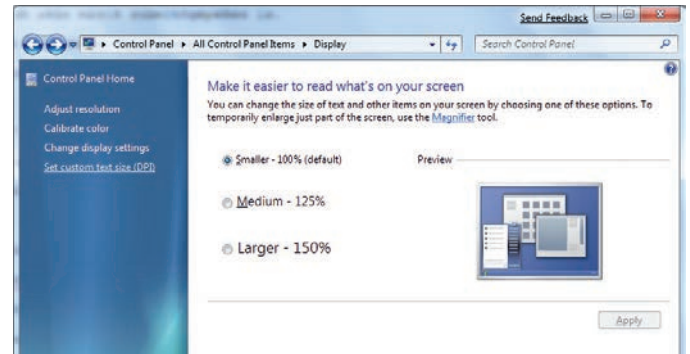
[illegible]

Send Feedback

Control Panel ▸ All Control Panel Items ▸ Display

Search Control Panel

Control Panel Home

Adjust resolution

Calibrate color

Change display settings

Set custom text size (DPI)

Make it easier to read what's on your screen

You can change the size of text and other items on your screen by choosing one of these options. To temporarily enlarge just part of the screen, use the Magnifier tool.

Smaller - 100% (default)

Preview

Medium - 125%

Larger - 150%

Apply